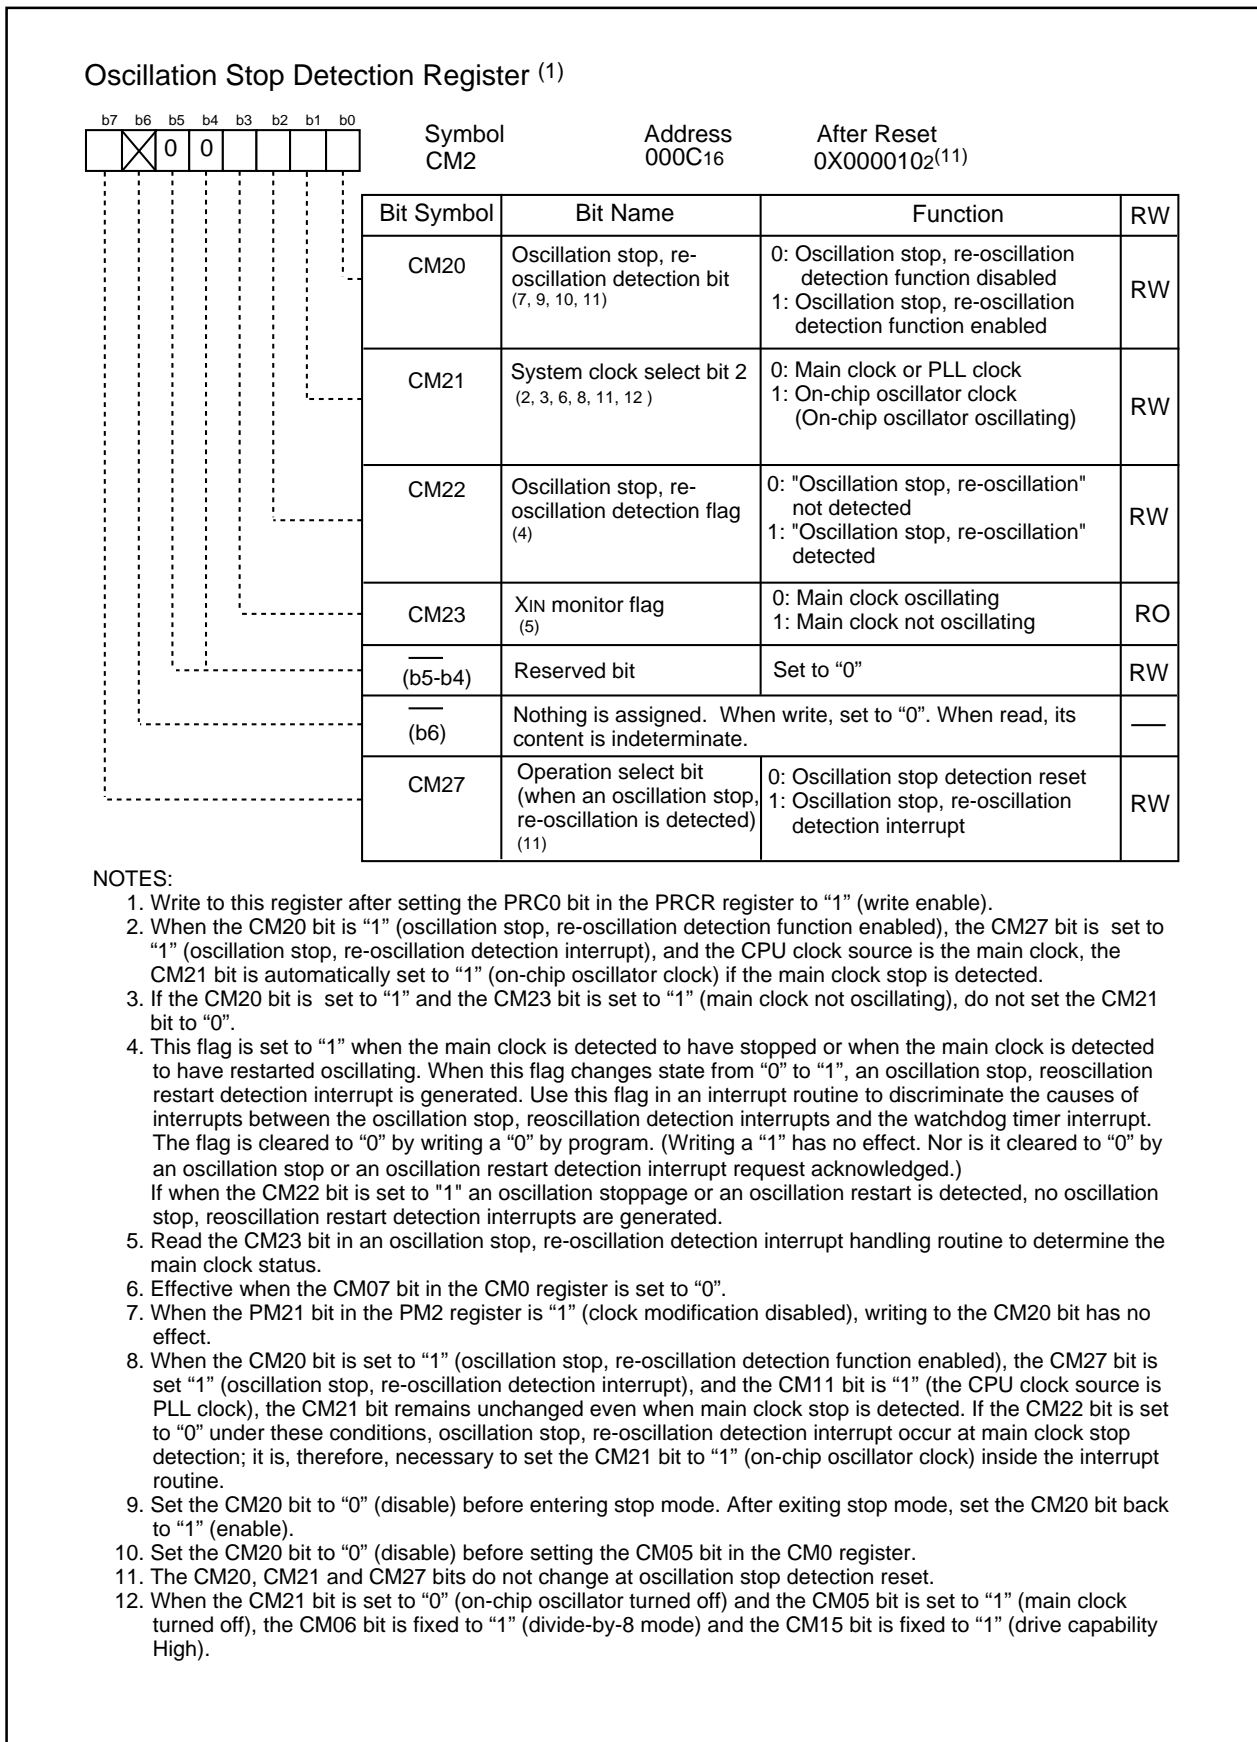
Oscillation Stop Detection Register $^{(1)}$

b7 b6 b5 b4 b3 b2 b1 b0
0 0

Symbol CM2
Address $000C_{16}$
After Reset $0X000010_2$$^{(11)}$

| Bit Symbol | Bit Name | Function | RW |
|---|---|---|---|
| CM20 | Oscillation stop, re-oscillation detection bit (7, 9, 10, 11) | 0: Oscillation stop, re-oscillation detection function disabled 1: Oscillation stop, re-oscillation detection function enabled | RW |
| CM21 | System clock select bit 2 (2, 3, 6, 8, 11, 12 ) | 0: Main clock or PLL clock 1: On-chip oscillator clock (On-chip oscillator oscillating) | RW |
| CM22 | Oscillation stop, re-oscillation detection flag (4) | 0: "Oscillation stop, re-oscillation" not detected 1: "Oscillation stop, re-oscillation" detected | RW |
| CM23 | $X_{IN}$ monitor flag (5) | 0: Main clock oscillating 1: Main clock not oscillating | RO |
| (b5-b4) | Reserved bit | Set to “0” | RW |
| (b6) | Nothing is assigned. When write, set to “0”. When read, its content is indeterminate. | | — |
| CM27 | Operation select bit (when an oscillation stop, re-oscillation is detected) (11) | 0: Oscillation stop detection reset 1: Oscillation stop, re-oscillation detection interrupt | RW |

NOTES:
1. Write to this register after setting the PRC0 bit in the PRCR register to “1” (write enable).
2. When the CM20 bit is “1” (oscillation stop, re-oscillation detection function enabled), the CM27 bit is set to “1” (oscillation stop, re-oscillation detection interrupt), and the CPU clock source is the main clock, the CM21 bit is automatically set to “1” (on-chip oscillator clock) if the main clock stop is detected.
3. If the CM20 bit is set to “1” and the CM23 bit is set to “1” (main clock not oscillating), do not set the CM21 bit to “0”.
4. This flag is set to “1” when the main clock is detected to have stopped or when the main clock is detected to have restarted oscillating. When this flag changes state from “0” to “1”, an oscillation stop, reoscillation restart detection interrupt is generated. Use this flag in an interrupt routine to discriminate the causes of interrupts between the oscillation stop, reoscillation detection interrupts and the watchdog timer interrupt. The flag is cleared to “0” by writing a “0” by program. (Writing a “1” has no effect. Nor is it cleared to “0” by an oscillation stop or an oscillation restart detection interrupt request acknowledged.)
If when the CM22 bit is set to "1" an oscillation stoppage or an oscillation restart is detected, no oscillation stop, reoscillation restart detection interrupts are generated.
5. Read the CM23 bit in an oscillation stop, re-oscillation detection interrupt handling routine to determine the main clock status.
6. Effective when the CM07 bit in the CM0 register is set to “0”.
7. When the PM21 bit in the PM2 register is “1” (clock modification disabled), writing to the CM20 bit has no effect.
8. When the CM20 bit is set to “1” (oscillation stop, re-oscillation detection function enabled), the CM27 bit is set “1” (oscillation stop, re-oscillation detection interrupt), and the CM11 bit is “1” (the CPU clock source is PLL clock), the CM21 bit remains unchanged even when main clock stop is detected. If the CM22 bit is set to “0” under these conditions, oscillation stop, re-oscillation detection interrupt occur at main clock stop detection; it is, therefore, necessary to set the CM21 bit to “1” (on-chip oscillator clock) inside the interrupt routine.
9. Set the CM20 bit to “0” (disable) before entering stop mode. After exiting stop mode, set the CM20 bit back to “1” (enable).
10. Set the CM20 bit to “0” (disable) before setting the CM05 bit in the CM0 register.
11. The CM20, CM21 and CM27 bits do not change at oscillation stop detection reset.
12. When the CM21 bit is set to “0” (on-chip oscillator turned off) and the CM05 bit is set to “1” (main clock turned off), the CM06 bit is fixed to “1” (divide-by-8 mode) and the CM15 bit is fixed to “1” (drive capability High).